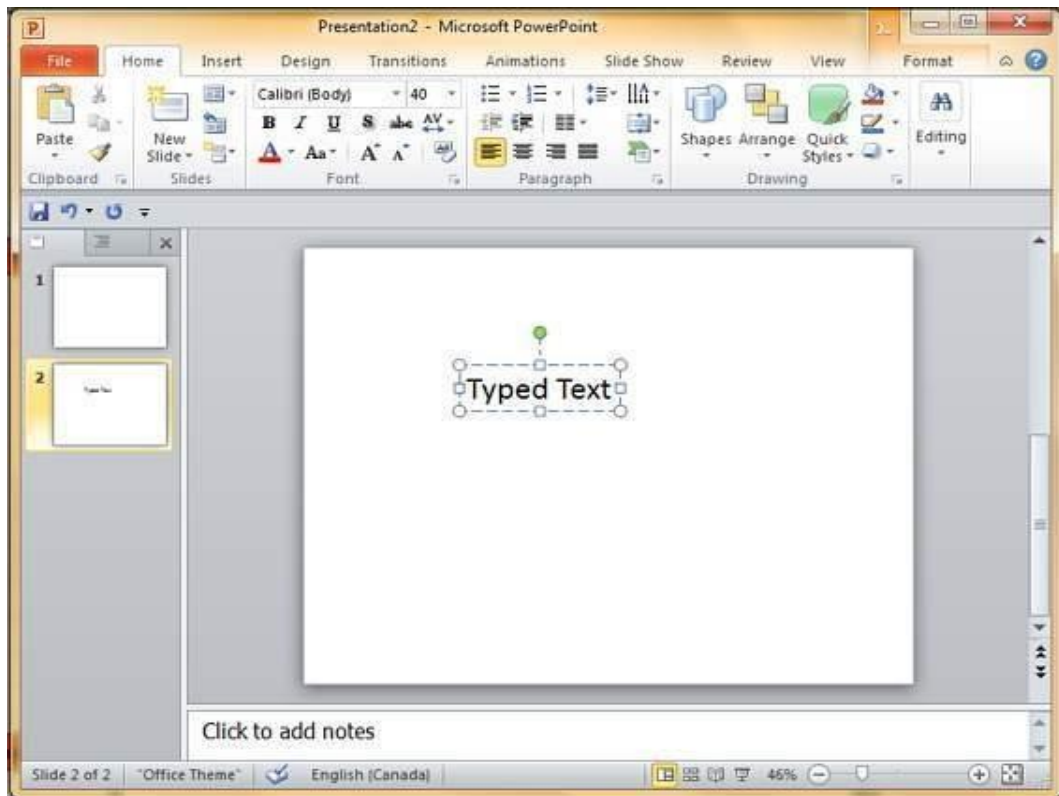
Presentation2 - Microsoft PowerPoint

File Home Insert Design Transitions Animations Slide Show Review View Format

Paste
Clipboard
New Slide
Slides
Calibri (Body) 40
B I U S abe
A Aa A A
Font
Paragraph
Shapes Arrange Quick Styles
Drawing
Editing

1
2
Typed Text

Typed Text

Click to add notes

Slide 2 of 2 "Office Theme" English (Canada) 46%